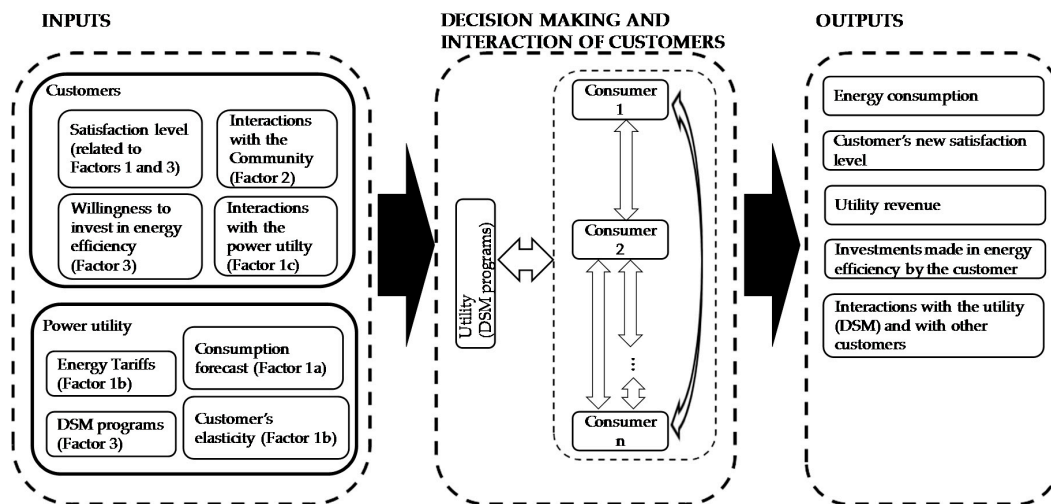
INPUTS

Customers

Satisfaction level (related to Factors 1 and 3)

Interactions with the Community (Factor 2)

Willingness to invest in energy efficiency (Factor 3)

Interactions with the power utilty (Factor 1c)

Power utility

Energy Tariffs (Factor 1b)

Consumption forecast (Factor 1a)

DSM programs (Factor 3)

Customer's elasticity (Factor 1b)

DECISION MAKING AND INTERACTION OF CUSTOMERS

Utility (DSM programs)

Consumer 1

Consumer 2

⋮

Consumer n

OUTPUTS

Energy consumption

Customer's new satisfaction level

Utility revenue

Investments made in energy efficiency by the customer

Interactions with the utility (DSM) and with other customers